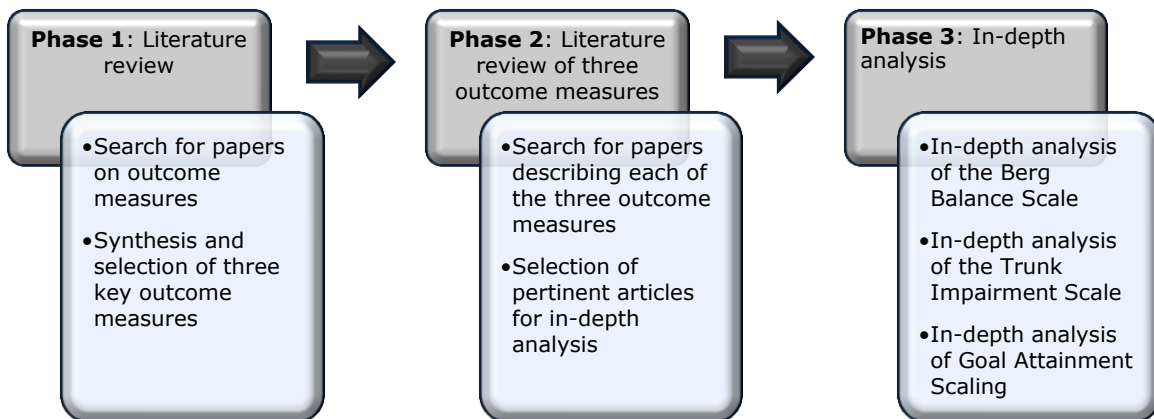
**Phase 1**: Literature review

•Search for papers on outcome measures

•Synthesis and selection of three key outcome measures

**Phase 2**: Literature review of three outcome measures

•Search for papers describing each of the three outcome measures

•Selection of pertinent articles for in-depth analysis

**Phase 3**: In-depth analysis

•In-depth analysis of the Berg Balance Scale

•In-depth analysis of the Trunk Impairment Scale

•In-depth analysis of Goal Attainment Scaling